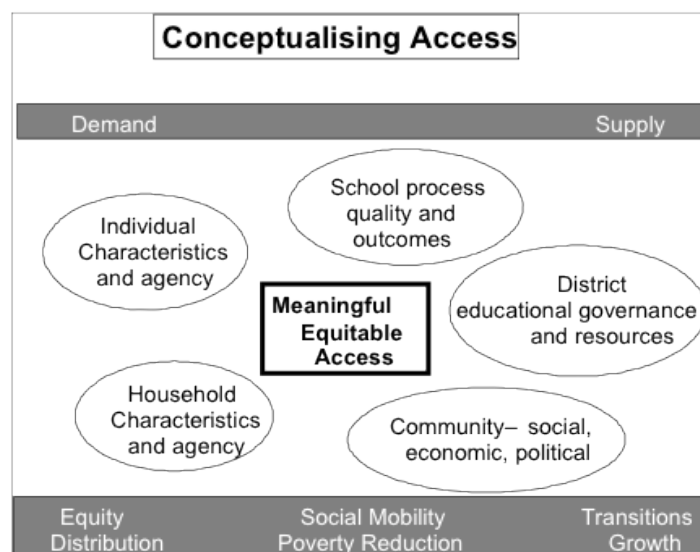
Conceptualising Access

Demand

Supply

School process quality and outcomes

Individual Characteristics and agency

District educational governance and resources

Meaningful Equitable Access

Household Characteristics and agency

Community– social, economic, political

Equity Distribution

Social Mobility Poverty Reduction

Transitions Growth